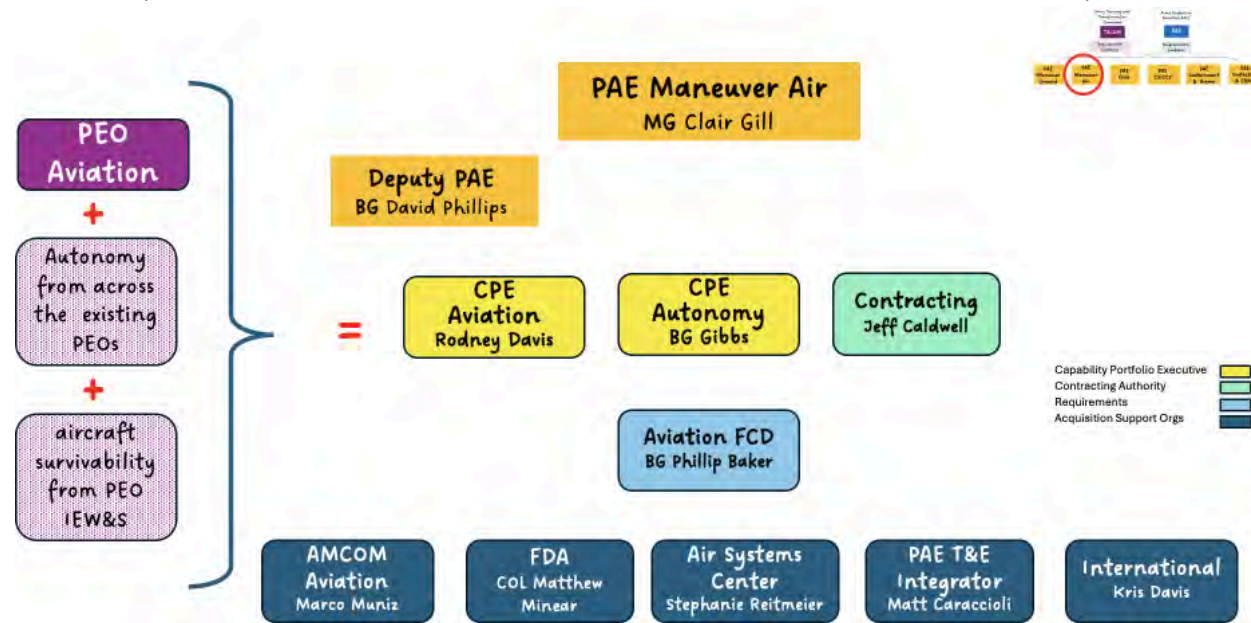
PEO Aviation
+
Autonomy from across the existing PEOs
+
aircraft survivability from PEO IEW&S
=

PAE Maneuver Air
MG Clair Gill

Deputy PAE
BG David Phillips

CPE Aviation
Rodney Davis

CPE Autonomy
BG Gibbs

Contracting
Jeff Caldwell

Aviation FCD
BG Phillip Baker

AMCOM Aviation
Marco Muniz

FDA
COL Matthew Minear

Air Systems Center
Stephanie Reitmeier

PAE T&E Integrator
Matt Caraccioli

International
Kris Davis

Capability Portfolio Executive
Contracting Authority
Requirements
Acquisition Support Orgs

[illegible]